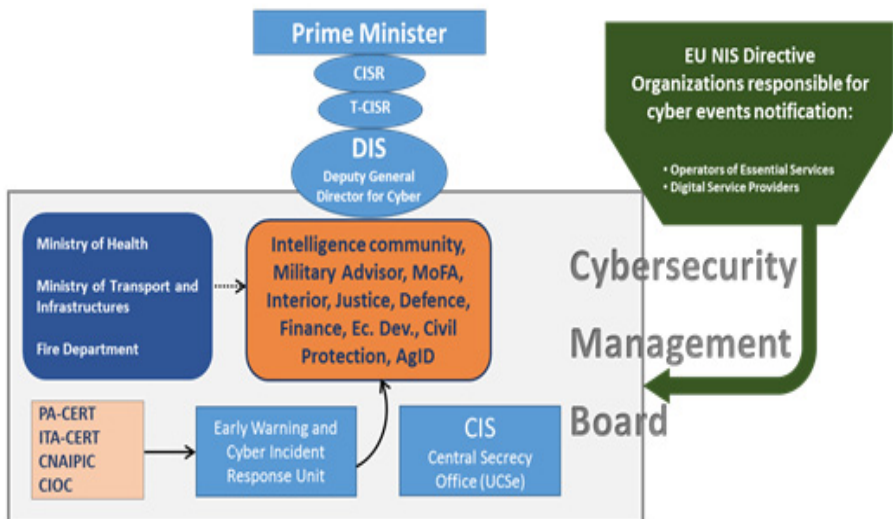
Prime Minister

CISR

T-CISR

DIS
Deputy General Director for Cyber

EU NIS Directive Organizations responsible for cyber events notification:

• Operators of Essential Services
• Digital Service Providers

Ministry of Health

Ministry of Transport and Infrastructures

Fire Department

Intelligence community, Military Advisor, MoFA, Interior, Justice, Defence, Finance, Ec. Dev., Civil Protection, AgID

Cybersecurity Management Board

PA-CERT
ITA-CERT
CNAIPIC
CIOC

Early Warning and Cyber Incident Response Unit

CIS
Central Secrecy Office (UCSe)